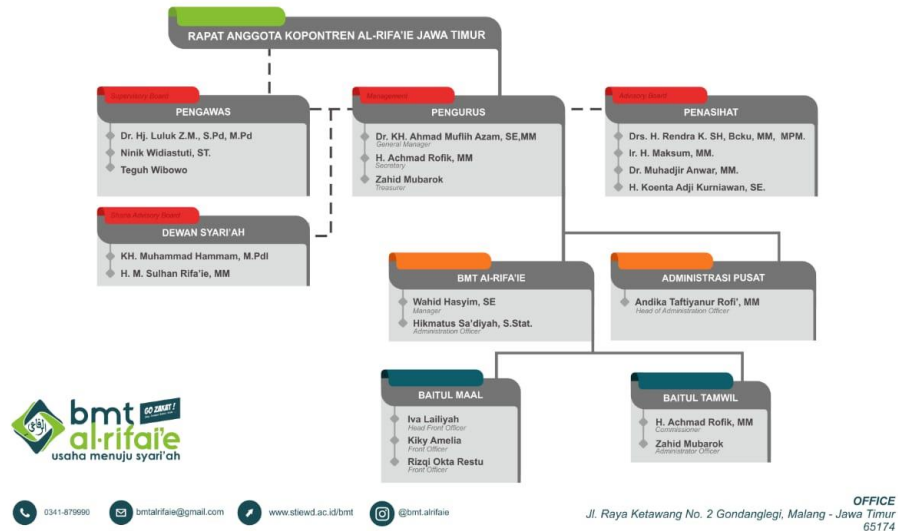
RAPAT ANGGOTA KOPONTREN AL-RIFA'IE JAWA TIMUR

Supervisory Board
PENGAWAS
Dr. Hj. Luluk Z.M., S.Pd, M.Pd
Ninik Widiastuti, ST.
Teguh Wibowo

Management
PENGURUS
Dr. KH. Ahmad Muflih Azam, SE,MM
General Manager
H. Achmad Rofik, MM
Secretary
Zahid Mubarok
Treasurer

Advisory Board
PENASIHAT
Drs. H. Rendra K. SH, Bcku, MM, MPM.
Ir. H. Maksum, MM.
Dr. Muhadjir Anwar, MM.
H. Koenta Adji Kurniawan, SE.

Sharia Advisory Board
DEWAN SYARI'AH
KH. Muhammad Hammam, M.Pdl
H. M. Sulhan Rifa'ie, MM

BMT Al-RIFA'IE
Wahid Hasyim, SE
Manager
Hikmatus Sa'diyah, S.Stat.
Administration Officer

ADMINISTRASI PUSAT
Andika Taftiyanur Rofi', MM
Head of Administration Officer

BAITUL MAAL
Iva Lailiyah
Head Front Officer
Kiky Amelia
Front Officer
Rizqi Okta Restu
Front Officer

BAITUL TAMWIL
H. Achmad Rofik, MM
Commissioner
Zahid Mubarok
Administrator Officer

bmt GO ZAKAT! al-rifa'ie
usaha menuju syari'ah

0341-879990
bmtalrifaie@gmail.com
www.stiewd.ac.id/bmt
@bmt.alrifaie

OFFICE
Jl. Raya Ketawang No. 2 Gondanglegi, Malang - Jawa Timur 65174